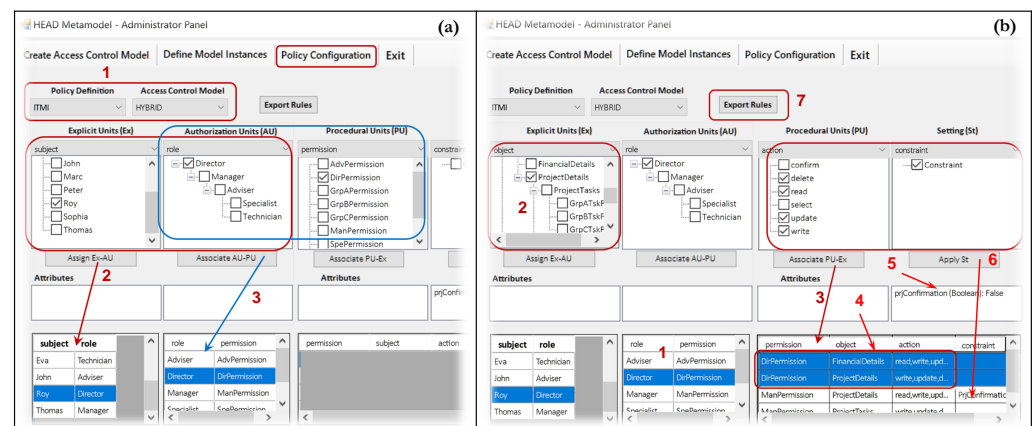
HEAD Metamodel - Administrator Panel (a)

Create Access Control Model | Define Model Instances | Policy Configuration | Exit

1

Policy Definition: ITMI
Access Control Model: HYBRID
Export Rules

Explicit Units (Ex)
subject
John
Marc
Peter
Roy
Sophia
Thomas

Authorization Units (AU)
role
Director
Manager
Adviser
Specialist
Technician

Procedural Units (PU)
permission
AdvPermission
DirPermission
GrpAPermission
GrpBPermission
GrpCPermission
ManPermission
SpePermission

constraint

Assign Ex-AU
Associate AU-PU
Associate PU-Ex

2
3

Attributes
Attributes
prjConfirm

| subject | role |
|---|---|
| Eva | Technician |
| John | Adviser |
| Roy | Director |
| Thomas | Manager |

| role | permission |
|---|---|
| Adviser | AdvPermission |
| Director | DirPermission |
| Manager | ManPermission |
| Specialist | SpePermission |

| permission | subject | action |
|---|---|---|

HEAD Metamodel - Administrator Panel (b)

Create Access Control Model | Define Model Instances | Policy Configuration | Exit

Policy Definition: ITMI
Access Control Model: HYBRID
Export Rules
7

Explicit Units (Ex)
object
FinancialDetails
ProjectDetails
ProjectTasks
GrpATskP
GrpBTskP
GrpCTskP

2

Authorization Units (AU)
role
Director
Manager
Adviser
Specialist
Technician

Procedural Units (PU)
action
confirm
delete
read
select
update
write

Setting (St)
constraint
Constraint

Assign Ex-AU
Associate AU-PU
Associate PU-Ex
Apply St

5
6
3
4

Attributes
prjConfirmation (Boolean): False

| subject | role |
|---|---|
| Eva | Technician |
| John | Adviser |
| Roy | Director |
| Thomas | Manager |

1

| role | permission |
|---|---|
| Adviser | AdvPermission |
| Director | DirPermission |
| Manager | ManPermission |
| Specialist | SpePermission |

| permission | object | action | constraint |
|---|---|---|---|
| DirPermission | FinancialDetails | read,write,upd... | |
| DirPermission | ProjectDetails | write,update,d... | |
| ManPermission | ProjectDetails | read,write,upd... | PrjConfirmatic |
| ManPermission | ProjectTasks | write,update,d... | |